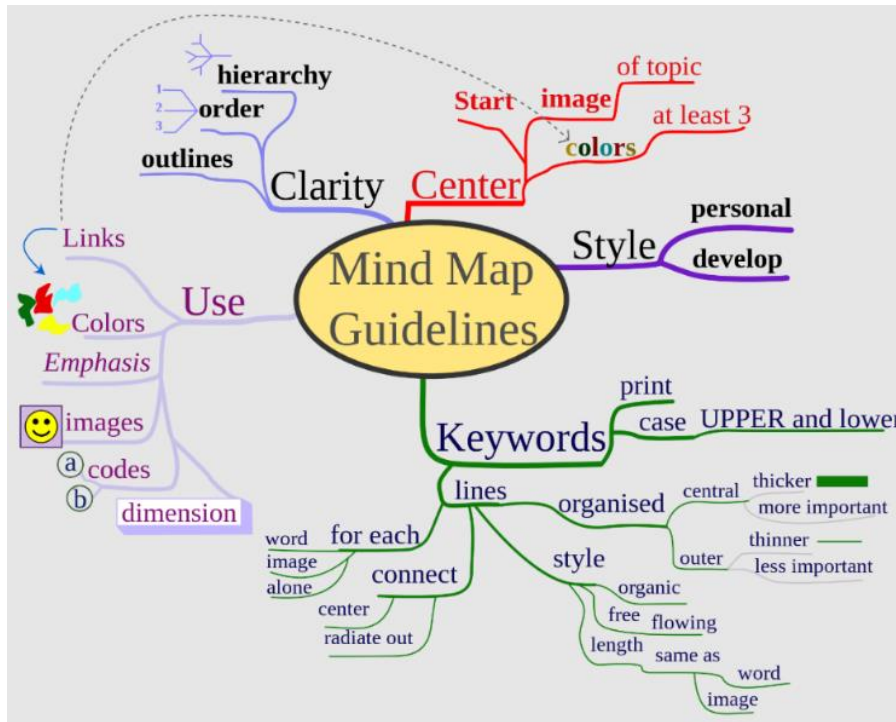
Mind Map Guidelines

Center
Start
image
of topic
colors
at least 3

Style
personal
develop

Keywords
print
case
UPPER and lower
lines
organised
central
thicker
more important
outer
thinner
less important
style
organic
free
flowing
length
same as
word
image
for each
word
image
alone
connect
center
radiate out

Use
Links
Colors
Emphasis
images
ⓐ codes
ⓑ
dimension

Clarity
hierarchy
1
2
3
order
outlines